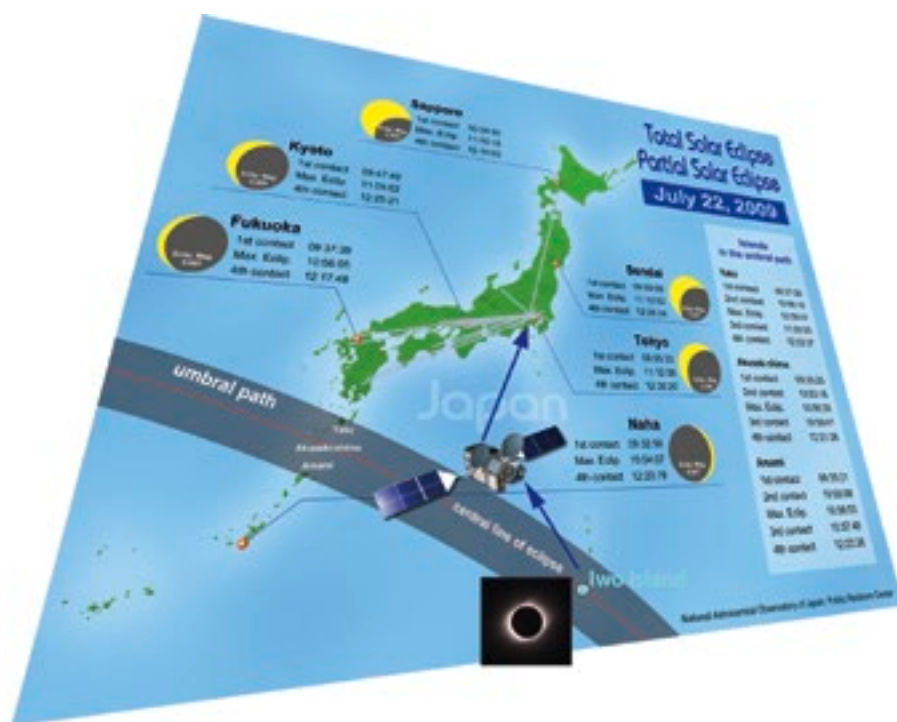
Total Solar Eclipse
Partial Solar Eclipse
July 22, 2009

Sapporo
1st contact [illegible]
Max. Eclip. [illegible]
4th contact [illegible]

Kyoto
1st contact 09:47:49
Max. Eclip. 11:04:53
4th contact 12:25:21

Fukuoka
1st contact 09:37:39
Max. Eclip. 10:56:05
4th contact 12:17:48

Sendai
1st contact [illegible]
Max. Eclip. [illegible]
4th contact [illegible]

Tokyo
1st contact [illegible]
Max. Eclip. 11:12:58
4th contact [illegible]

Naha
1st contact 09:32:59
Max. Eclip. 10:54:57
4th contact 12:20:19

Islands in the umbral path

Tokara
1st contact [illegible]
2nd contact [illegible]
Max. Eclip. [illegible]
3rd contact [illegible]
4th contact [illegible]

Akusekijima
1st contact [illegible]
2nd contact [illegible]
Max. Eclip. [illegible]
3rd contact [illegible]
4th contact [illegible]

Amami
1st contact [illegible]
2nd contact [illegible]
Max. Eclip. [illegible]
3rd contact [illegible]
4th contact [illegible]

umbral path
Tokara
Akusekijima
Amami
Japan
central line of eclipse
Iwo Island

National Astronomical Observatory of Japan Public Relations Center